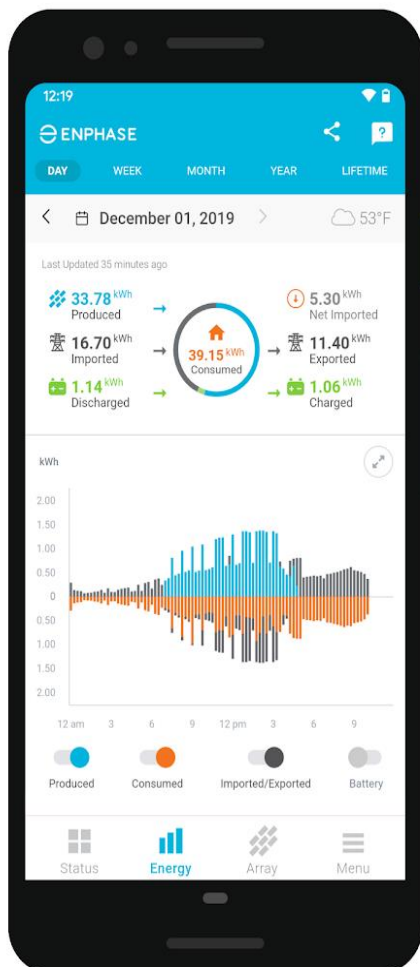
12:19

ENPHASE

DAY WEEK MONTH YEAR LIFETIME

December 01, 2019 53°F

Last Updated 35 minutes ago

33.78 kWh Produced

16.70 kWh Imported

1.14 kWh Discharged

39.15 kWh Consumed

5.30 kWh Net Imported

11.40 kWh Exported

1.06 kWh Charged

kWh

2.00
1.50
1.00
0.50
0
0.50
1.00
1.50
2.00

12 am 3 6 9 12 pm 3 6 9

Produced Consumed Imported/Exported Battery

Status Energy Array Menu